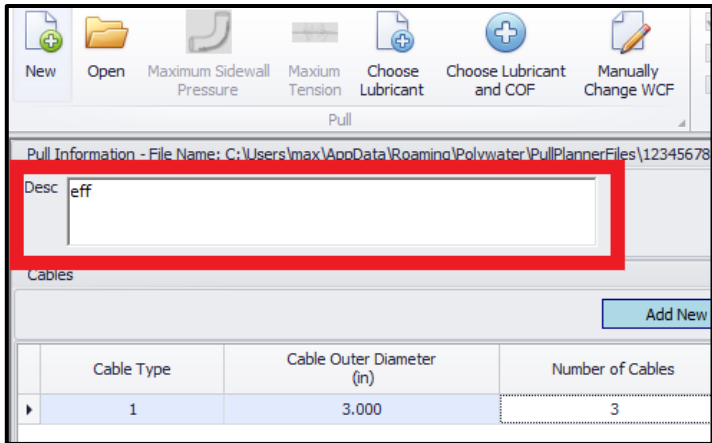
New
Open
Maximum Sidewall Pressure
Maxium Tension
Choose Lubricant
Choose Lubricant and COF
Manually Change WCF
Pull

Pull Information - File Name: C:\Users\max\AppData\Roaming\Polywater\PullPlannerFiles\12345678

Desc eff

Cables

Add New

| | Cable Type | Cable Outer Diameter (in) | Number of Cables |
|---|---|---|---|
| ▸ | 1 | 3.000 | 3 |